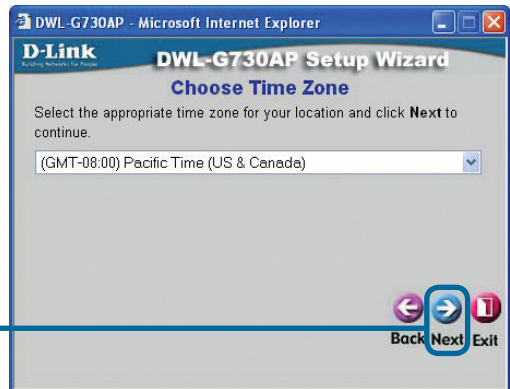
DWL-G730AP - Microsoft Internet Explorer

D-Link
Building Networks for People

DWL-G730AP Setup Wizard

Choose Time Zone

Select the appropriate time zone for your location and click **Next** to continue.

(GMT-08:00) Pacific Time (US & Canada)

Back Next Exit